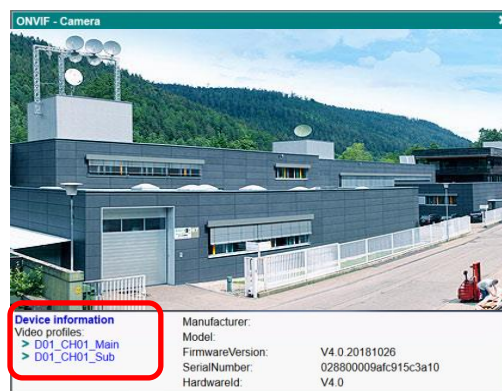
ONVIF - Camera

Device information
Video profiles:
> D01_CH01_Main
> D01_CH01_Sub

| | |
|---|---|
| Manufacturer: | |
| Model: | |
| FirmwareVersion: | V4.0.20181026 |
| SerialNumber: | 028800009afc915c3a10 |
| HardwareId: | V4.0 |